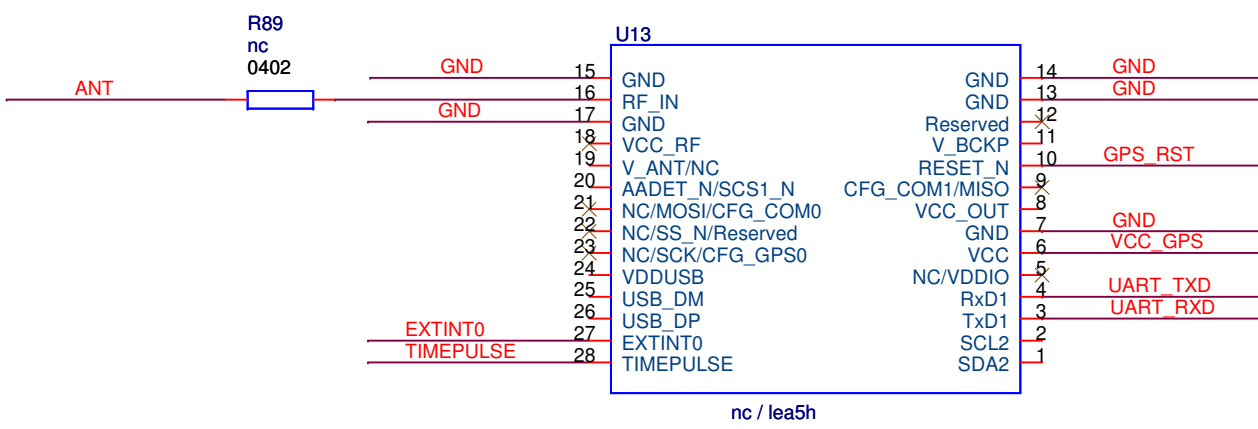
R89
nc
0402

ANT

U13

GND
GND

| Pin | Left | Right | Pin |
|---|---|---|---|
| 15 | GND | GND | 14 |
| 16 | RF_IN | GND | 13 |
| 17 | GND | Reserved | 12 |
| 18 | VCC_RF | V_BCKP | 11 |
| 19 | V_ANT/NC | RESET_N | 10 |
| 20 | AADET_N/SCS1_N | CFG_COM1/MISO | 9 |
| 21 | NC/MOSI/CFG_COM0 | VCC_OUT | 8 |
| 22 | NC/SS_N/Reserved | GND | 7 |
| 23 | NC/SCK/CFG_GPS0 | VCC | 6 |
| 24 | VDDUSB | NC/VDDIO | 5 |
| 25 | USB_DM | RxD1 | 4 |
| 26 | USB_DP | TxD1 | 3 |
| 27 | EXTINT0 | SCL2 | 2 |
| 28 | TIMEPULSE | SDA2 | 1 |

GND
GND
GPS_RST
GND
VCC_GPS
UART_TXD
UART_RXD

EXTINT0
TIMEPULSE

nc / lea5h